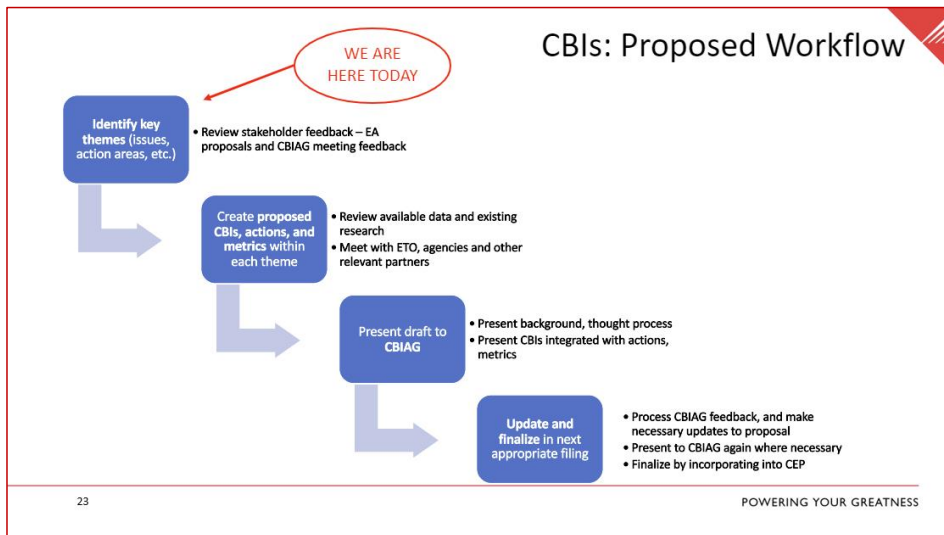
CBIs: Proposed Workflow

WE ARE HERE TODAY

Identify key themes (issues, action areas, etc.)

• Review stakeholder feedback – EA proposals and CBIAG meeting feedback

Create proposed CBIs, actions, and metrics within each theme

• Review available data and existing research
• Meet with ETO, agencies and other relevant partners

Present draft to CBIAG

• Present background, thought process
• Present CBIs integrated with actions, metrics

Update and finalize in next appropriate filing

• Process CBIAG feedback, and make necessary updates to proposal
• Present to CBIAG again where necessary
• Finalize by incorporating into CEP

23

POWERING YOUR GREATNESS